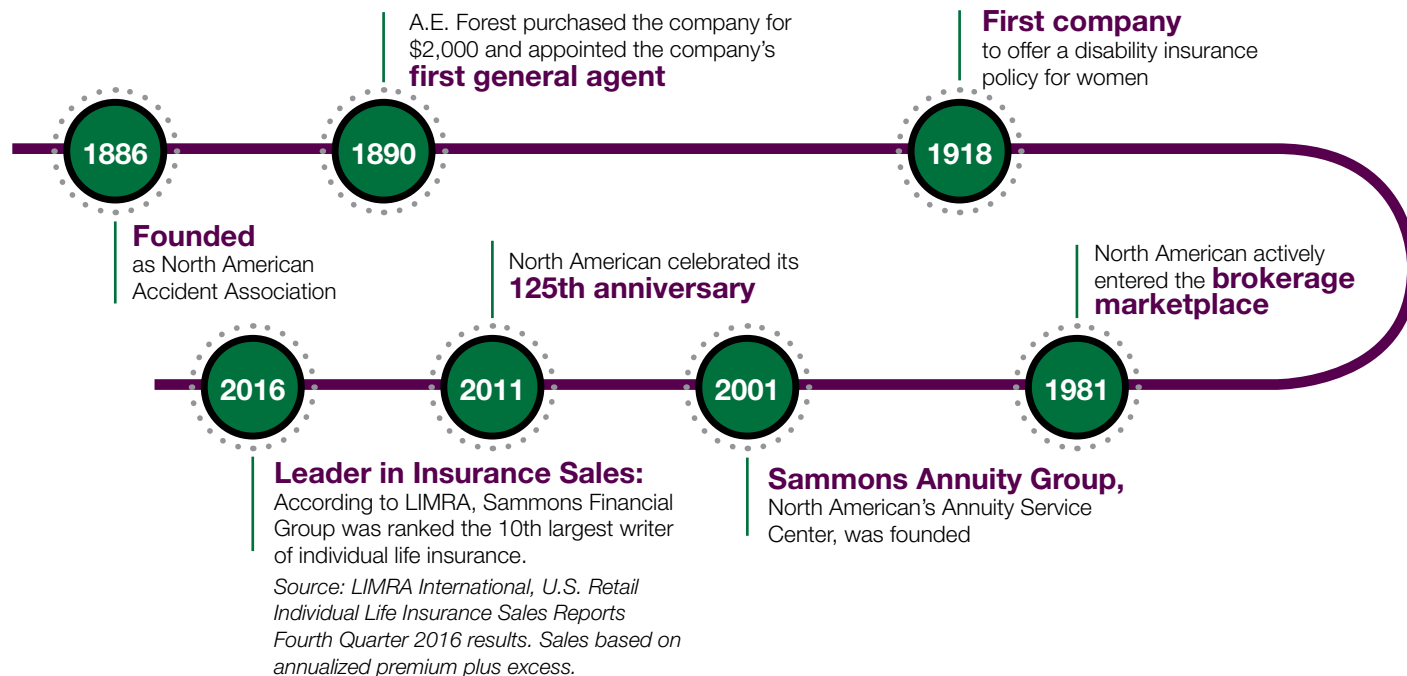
1886

Founded
as North American Accident Association

1890

A.E. Forest purchased the company for $2,000 and appointed the company's first general agent

1918

First company
to offer a disability insurance policy for women

1981

North American actively entered the brokerage marketplace

2001

Sammons Annuity Group,
North American's Annuity Service Center, was founded

2011

North American celebrated its 125th anniversary

2016

Leader in Insurance Sales:
According to LIMRA, Sammons Financial Group was ranked the 10th largest writer of individual life insurance.

Source: LIMRA International, U.S. Retail Individual Life Insurance Sales Reports Fourth Quarter 2016 results. Sales based on annualized premium plus excess.